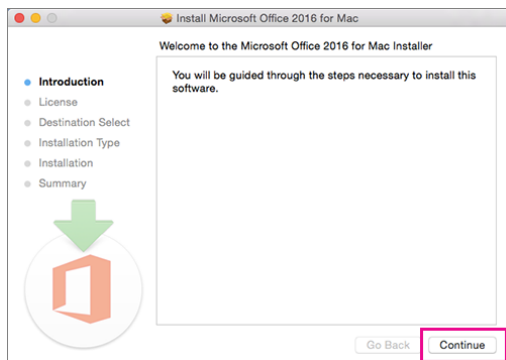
Install Microsoft Office 2016 for Mac

Welcome to the Microsoft Office 2016 for Mac Installer

Introduction
License
Destination Select
Installation Type
Installation
Summary

You will be guided through the steps necessary to install this software.

Go Back
Continue